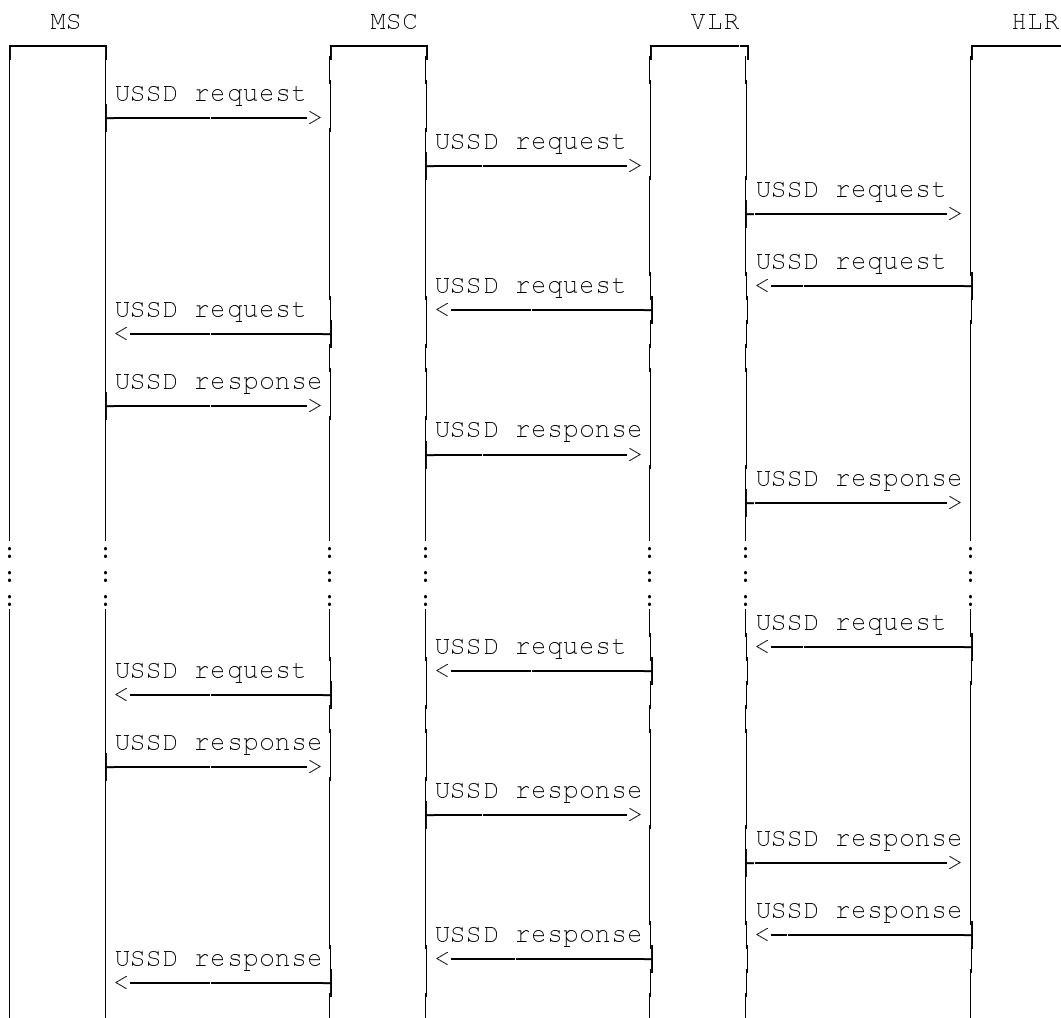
MS MSC VLR HLR

USSD request

USSD request

USSD request

USSD request

USSD request

USSD request

USSD response

USSD response

USSD response

USSD request

USSD request

USSD request

USSD response

USSD response

USSD response

USSD response

USSD response

USSD response